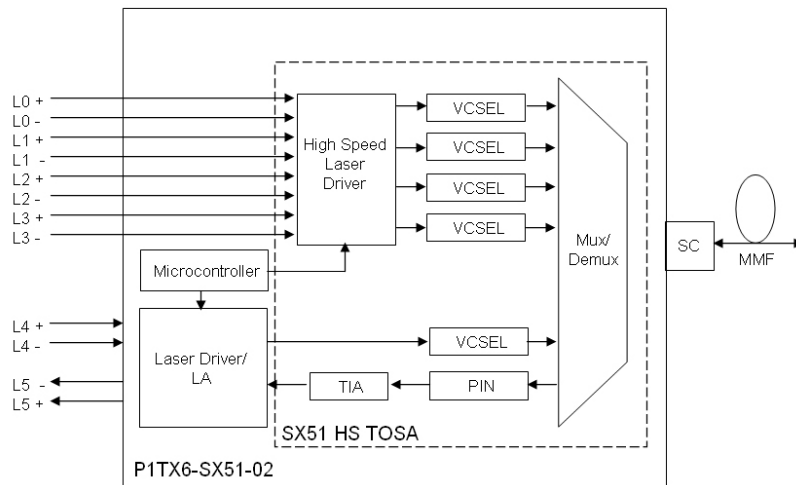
L0 +
L0 -
L1 +
L1 -
L2 +
L2 -
L3 +
L3 -

High Speed Laser Driver

VCSEL
VCSEL
VCSEL
VCSEL

Mux/ Demux

SC

MMF

Microcontroller

L4 +
L4 -

Laser Driver/ LA

VCSEL

L5 -
L5 +

TIA

PIN

SX51 HS TOSA

P1TX6-SX51-02